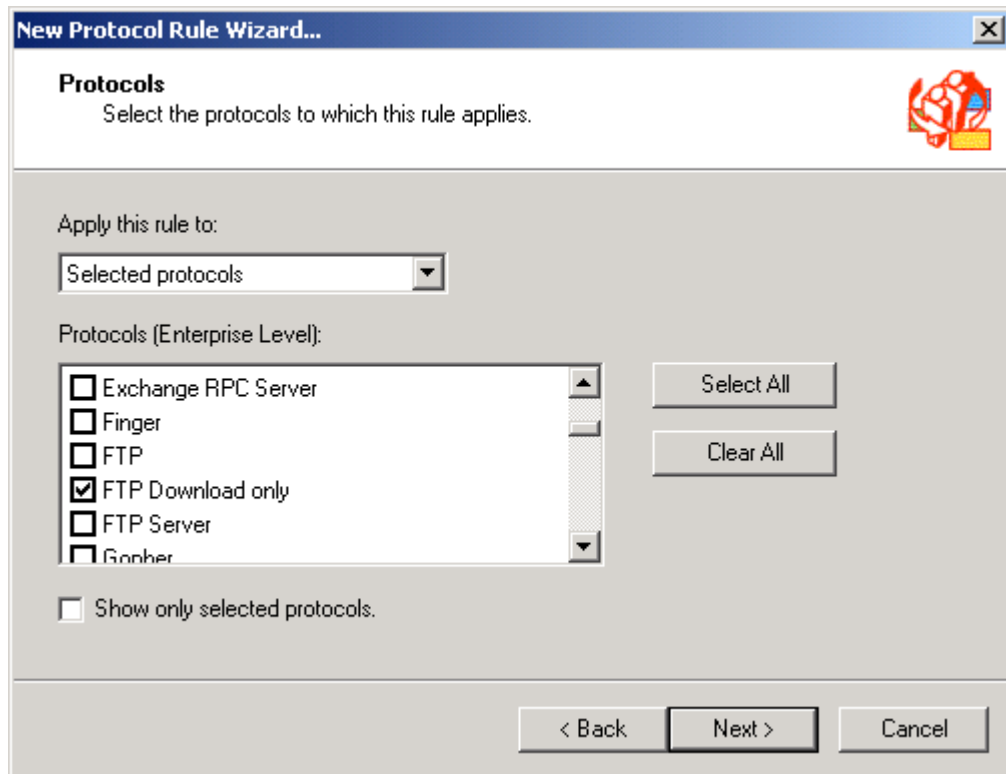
New Protocol Rule Wizard...

Protocols
Select the protocols to which this rule applies.

Apply this rule to:

Selected protocols

Protocols (Enterprise Level):

Exchange RPC Server
Finger
FTP
FTP Download only
FTP Server
Gopher

Select All

Clear All

Show only selected protocols.

< Back

Next >

Cancel